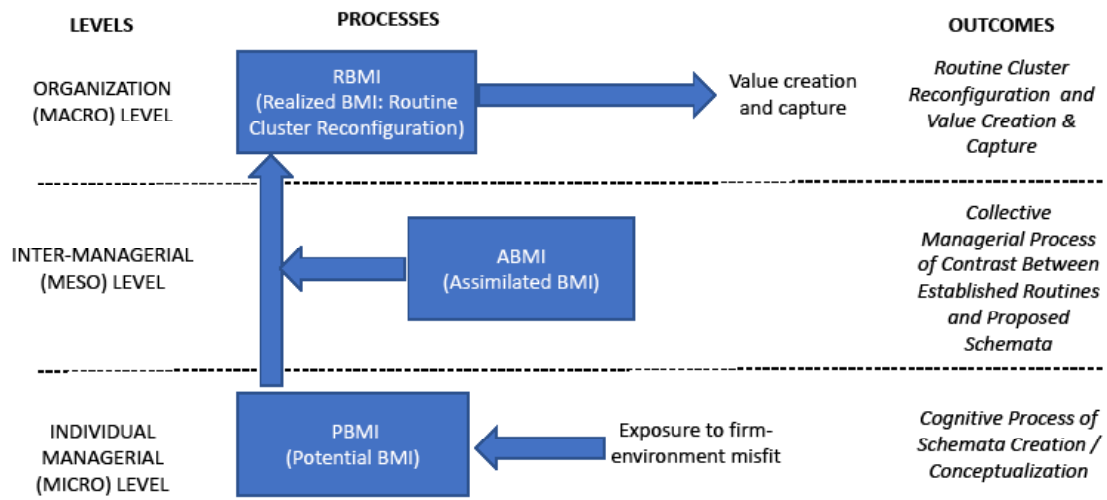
LEVELS

PROCESSES

OUTCOMES

ORGANIZATION (MACRO) LEVEL

RBMI (Realized BMI: Routine Cluster Reconfiguration)

Value creation and capture

*Routine Cluster Reconfiguration and Value Creation & Capture*

INTER-MANAGERIAL (MESO) LEVEL

ABMI (Assimilated BMI)

*Collective Managerial Process of Contrast Between Established Routines and Proposed Schemata*

INDIVIDUAL MANAGERIAL (MICRO) LEVEL

PBMI (Potential BMI)

Exposure to firm-environment misfit

*Cognitive Process of Schemata Creation / Conceptualization*